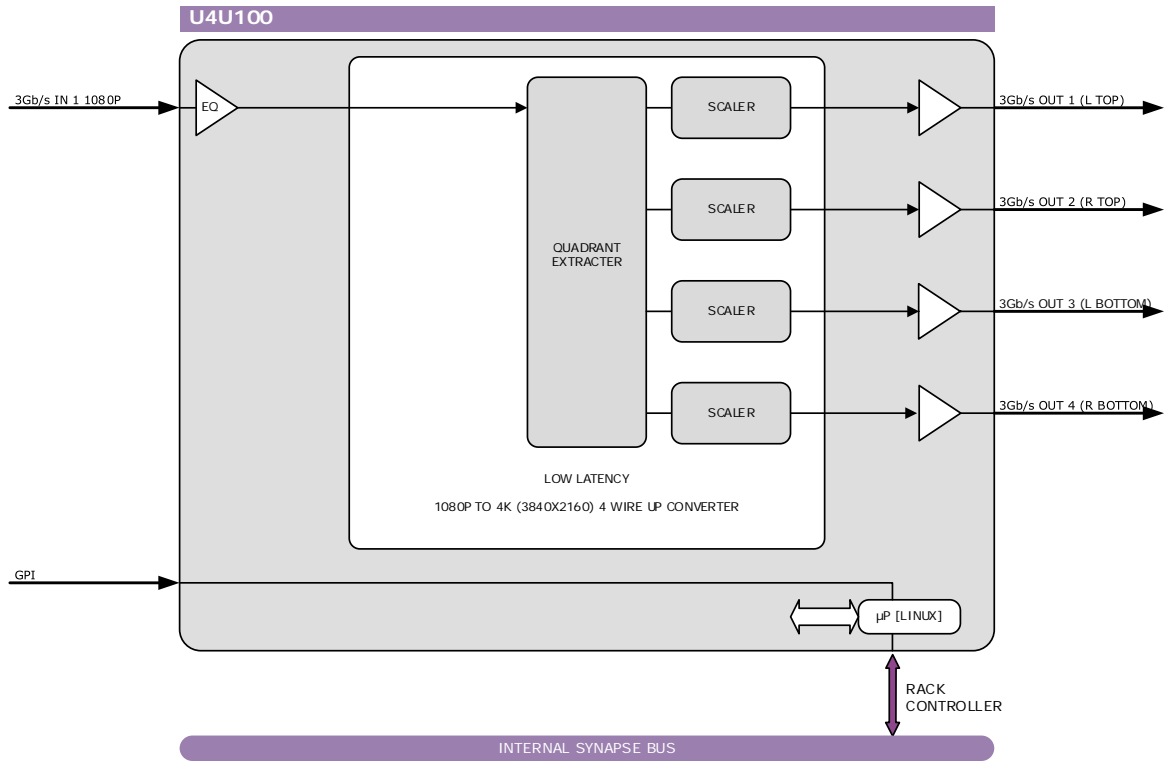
U4U100

3Gb/s IN 1 1080P

EQ

QUADRANT EXTRACTER

SCALER

SCALER

SCALER

SCALER

3Gb/s OUT 1 (L TOP)

3Gb/s OUT 2 (R TOP)

3Gb/s OUT 3 (L BOTTOM)

3Gb/s OUT 4 (R BOTTOM)

LOW LATENCY

1080P TO 4K (3840X2160) 4 WIRE UP CONVERTER

GPI

µP [LINUX]

RACK CONTROLLER

INTERNAL SYNAPSE BUS